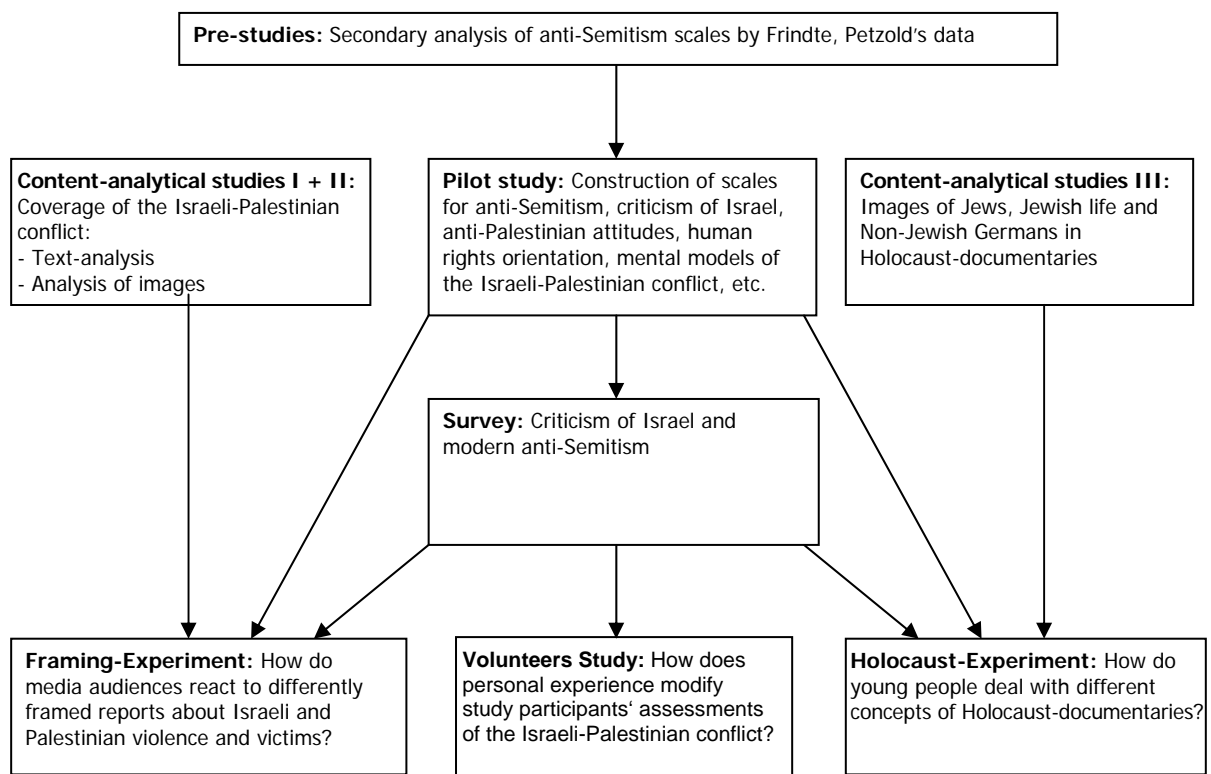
**Pre-studies:** Secondary analysis of anti-Semitism scales by Frindte, Petzold's data

**Content-analytical studies I + II:** Coverage of the Israeli-Palestinian conflict:
- Text-analysis
- Analysis of images

**Pilot study:** Construction of scales for anti-Semitism, criticism of Israel, anti-Palestinian attitudes, human rights orientation, mental models of the Israeli-Palestinian conflict, etc.

**Content-analytical studies III:** Images of Jews, Jewish life and Non-Jewish Germans in Holocaust-documentaries

**Survey:** Criticism of Israel and modern anti-Semitism

**Framing-Experiment:** How do media audiences react to differently framed reports about Israeli and Palestinian violence and victims?

**Volunteers Study:** How does personal experience modify study participants' assessments of the Israeli-Palestinian conflict?

**Holocaust-Experiment:** How do young people deal with different concepts of Holocaust-documentaries?